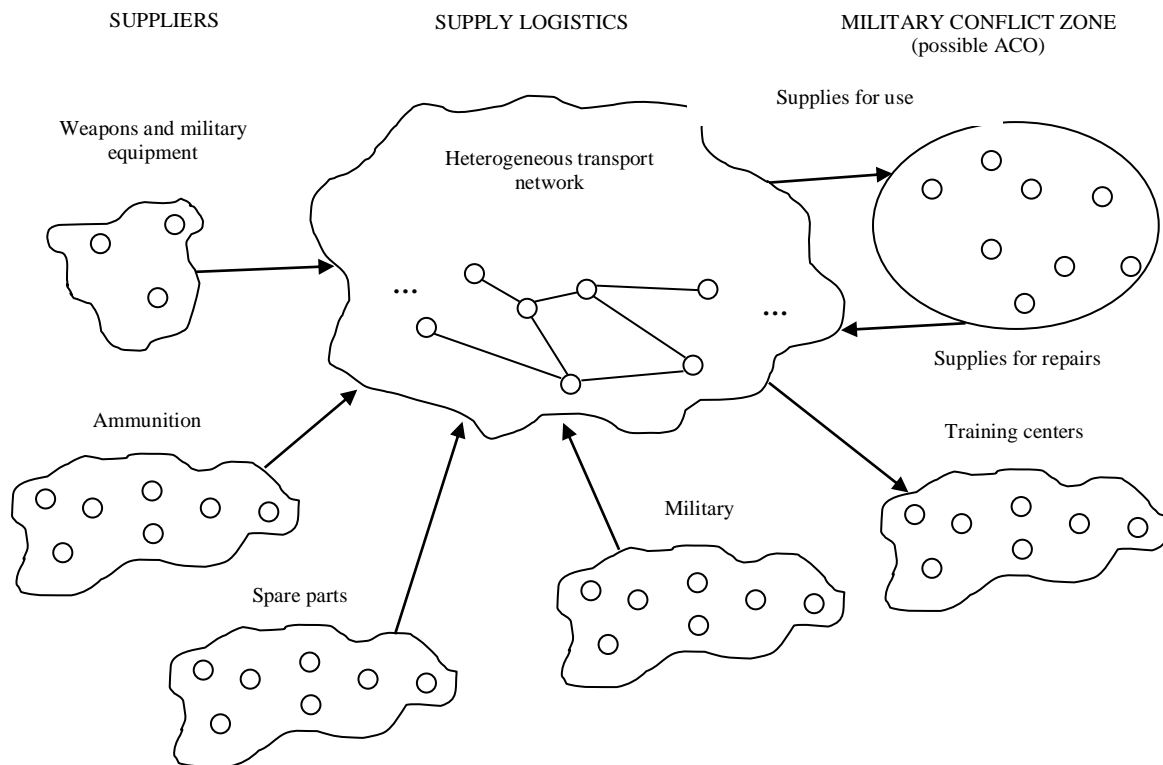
SUPPLIERS

SUPPLY LOGISTICS

MILITARY CONFLICT ZONE
(possible ACO)

Supplies for use

Weapons and military equipment

Heterogeneous transport network

...

...

Supplies for repairs

Ammunition

Training centers

Military

Spare parts